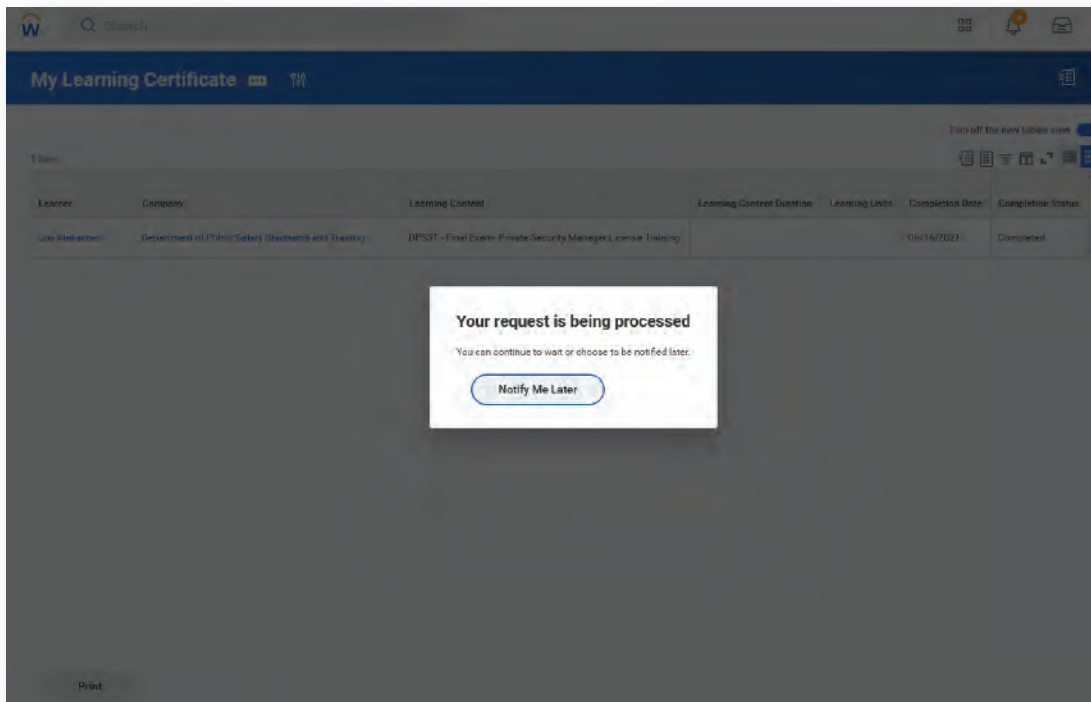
Search

My Learning Certificate

Turn off the new tables view

1 item

| Learner | Company | Learning Content | Learning Content Duration | Learning Units | Completion Date | Completion Status |
|---|---|---|---|---|---|---|
| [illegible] | Department of Public Safety Standards and Training | DPSST - Final Exam- Private Security Manager License Training | | | 06/16/2021 | Completed |

Your request is being processed

You can continue to wait or choose to be notified later.

Notify Me Later

Print